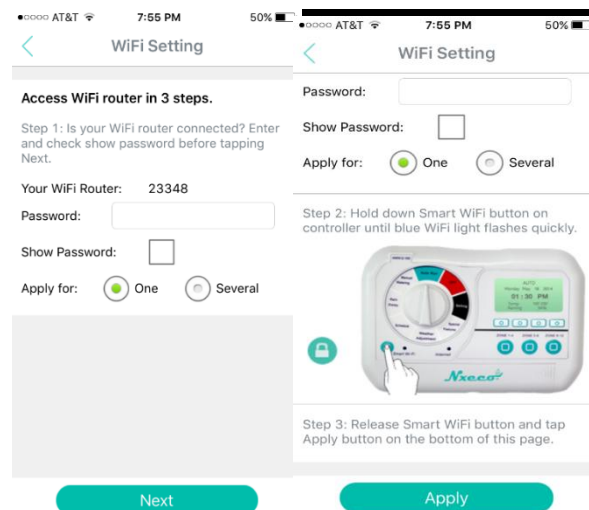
●○○○○ AT&T 7:55 PM 50%

WiFi Setting

Access WiFi router in 3 steps.

Step 1: Is your WiFi router connected? Enter and check show password before tapping Next.

Your WiFi Router: 23348

Password:

Show Password:

Apply for: One Several

Next

●○○○○ AT&T 7:55 PM 50%

WiFi Setting

Password:

Show Password:

Apply for: One Several

Step 2: Hold down Smart WiFi button on controller until blue WiFi light flashes quickly.

01:30 PM

Nxeco

Step 3: Release Smart WiFi button and tap Apply button on the bottom of this page.

Apply